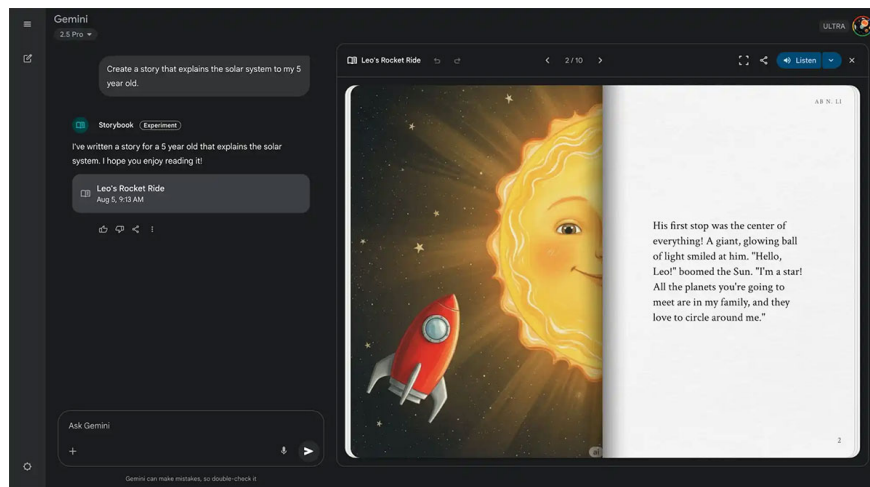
Gemini
2.5 Pro

ULTRA

Create a story that explains the solar system to my 5 year old.

Storybook Experiment

I've written a story for a 5 year old that explains the solar system. I hope you enjoy reading it!

Leo's Rocket Ride
Aug 5, 9:13 AM

Ask Gemini

Gemini can make mistakes, so double-check it

Leo's Rocket Ride
2 / 10
Listen

AB N: L1

His first stop was the center of everything! A giant, glowing ball of light smiled at him. "Hello, Leo!" boomed the Sun. "I'm a star! All the planets you're going to meet are in my family, and they love to circle around me."

2